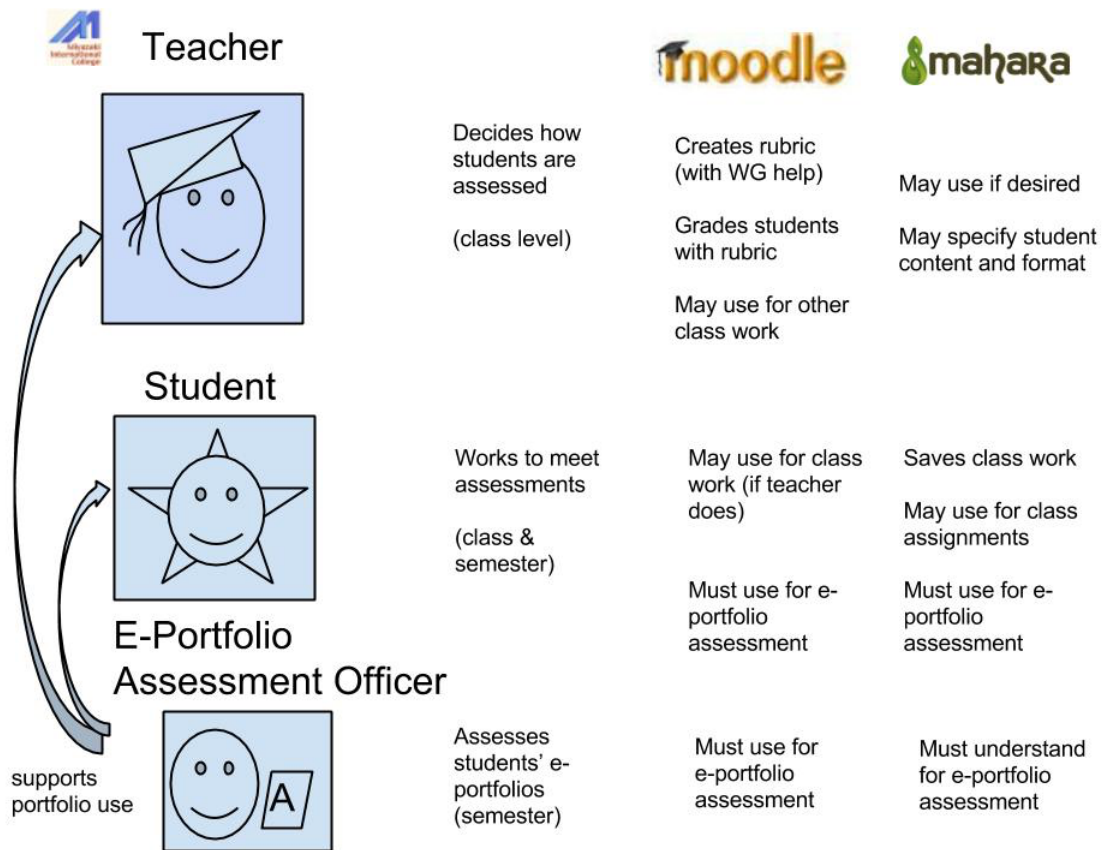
Miyazaki International College

Teacher

moodle

mahara

Decides how students are assessed

(class level)

Creates rubric (with WG help)

Grades students with rubric

May use for other class work

May use if desired

May specify student content and format

Student

Works to meet assessments

(class & semester)

May use for class work (if teacher does)

Must use for e-portfolio assessment

Saves class work

May use for class assignments

Must use for e-portfolio assessment

E-Portfolio Assessment Officer

A

Assesses students' e-portfolios (semester)

Must use for e-portfolio assessment

Must understand for e-portfolio assessment

supports portfolio use